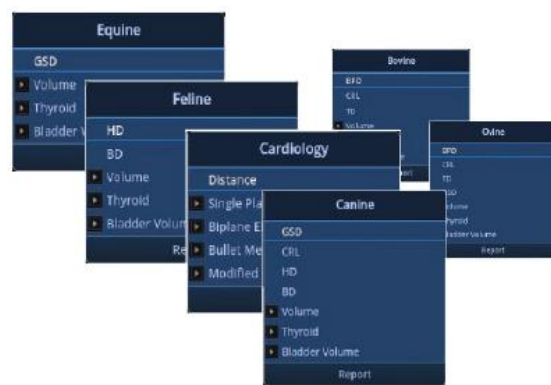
Equine

GSD

Volume

Thyroid

Bladder

Feline

HD

BD

Volume

Thyroid

Bladder Volum

Re

Cardiology

Distance

Single Pla

Biplane E

Bullet Me

Modified

Canine

GSD

CRL

HD

BD

Volume

Thyroid

Bladder Volume

Report

Bovine

BPD

CRL

TD

Volume

port

Ovine

BPD

CRL

TD

GSD

Volume

Thyroid

Bladder Volume

Report